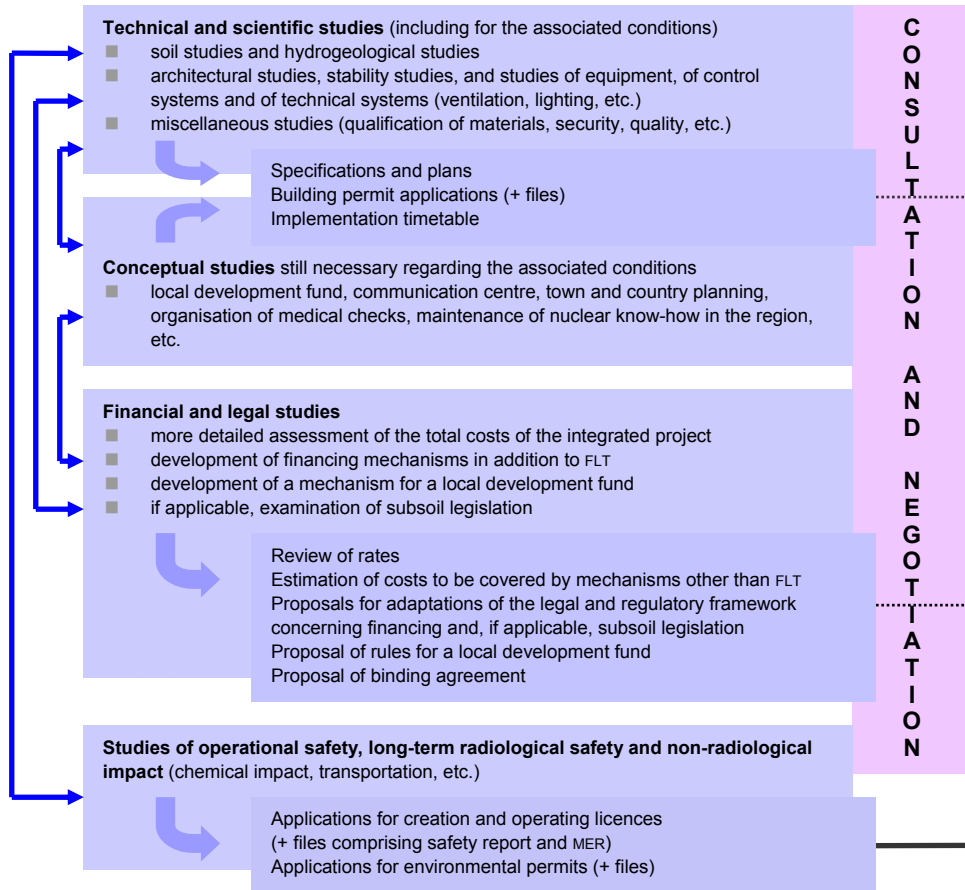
**Technical and scientific studies** (including for the associated conditions)
soil studies and hydrogeological studies
architectural studies, stability studies, and studies of equipment, of control systems and of technical systems (ventilation, lighting, etc.)
miscellaneous studies (qualification of materials, security, quality, etc.)

Specifications and plans
Building permit applications (+ files)
Implementation timetable

**Conceptual studies** still necessary regarding the associated conditions
local development fund, communication centre, town and country planning, organisation of medical checks, maintenance of nuclear know-how in the region, etc.

**Financial and legal studies**
more detailed assessment of the total costs of the integrated project
development of financing mechanisms in addition to FLT
development of a mechanism for a local development fund
if applicable, examination of subsoil legislation

Review of rates
Estimation of costs to be covered by mechanisms other than FLT
Proposals for adaptations of the legal and regulatory framework concerning financing and, if applicable, subsoil legislation
Proposal of rules for a local development fund
Proposal of binding agreement

**Studies of operational safety, long-term radiological safety and non-radiological impact** (chemical impact, transportation, etc.)

Applications for creation and operating licences
(+ files comprising safety report and MER)
Applications for environmental permits (+ files)

CONSULTATION AND NEGOTIATION